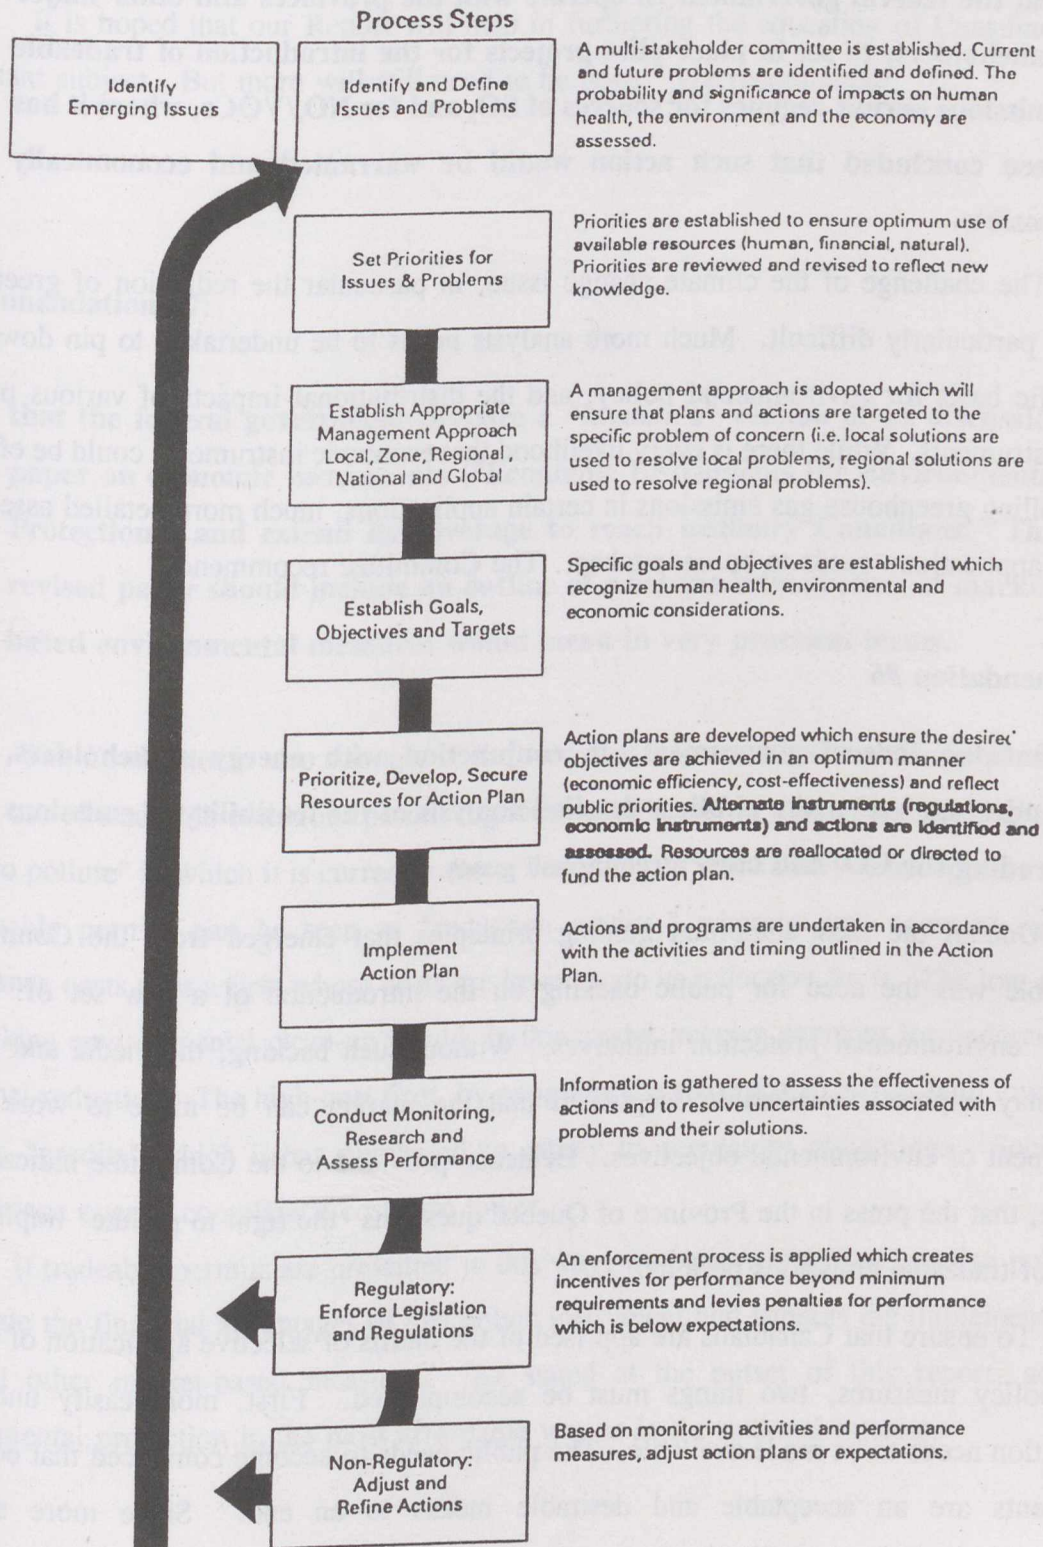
Process Steps

Identify Emerging Issues

Identify and Define Issues and Problems

A multi-stakeholder committee is established. Current and future problems are identified and defined. The probability and significance of impacts on human health, the environment and the economy are assessed.

Set Priorities for Issues & Problems

Priorities are established to ensure optimum use of available resources (human, financial, natural). Priorities are reviewed and revised to reflect new knowledge.

Establish Appropriate Management Approach Local, Zone, Regional National and Global

A management approach is adopted which will ensure that plans and actions are targeted to the specific problem of concern (i.e. local solutions are used to resolve local problems, regional solutions are used to resolve regional problems).

Establish Goals, Objectives and Targets

Specific goals and objectives are established which recognize human health, environmental and economic considerations.

Prioritize, Develop, Secure Resources for Action Plan

Action plans are developed which ensure the desirec objectives are achieved in an optimum manner (economic efficiency, cost-effectiveness) and reflect public priorities. Alternate instruments (regulations, economic instruments) and actions are identified and assessed. Resources are reallocated or directed to fund the action plan.

Implement Action Plan

Actions and programs are undertaken in accordance with the activities and timing outlined in the Action Plan.

Conduct Monitoring, Research and Assess Performance

Information is gathered to assess the effectiveness of actions and to resolve uncertainties associated with problems and their solutions.

Regulatory: Enforce Legislation and Regulations

An enforcement process is applied which creates incentives for performance beyond minimum requirements and levies penalties for performance which is below expectations.

Non-Regulatory: Adjust and Refine Actions

Based on monitoring activities and performance measures, adjust action plans or expectations.